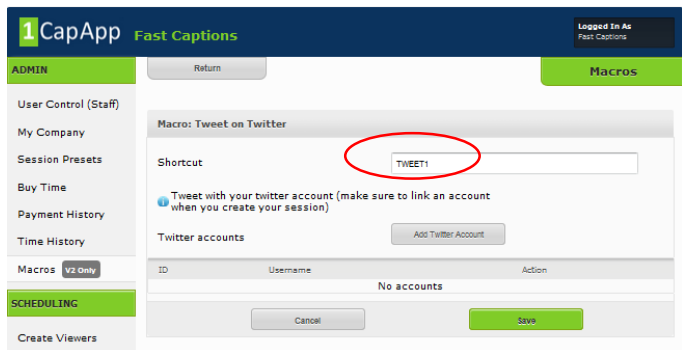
1CapApp Fast Captions

Logged In As
Fast Captions

ADMIN

User Control (Staff)

My Company

Session Presets

Buy Time

Payment History

Time History

Macros V2 Only

SCHEDULING

Create Viewers

Return

Macros

Macro: Tweet on Twitter

Shortcut TWEET1

Tweet with your twitter account (make sure to link an account when you create your session)

Twitter accounts Add Twitter Account

| ID | Username | Action |
|---|---|---|
| No accounts | | |

Cancel

Save